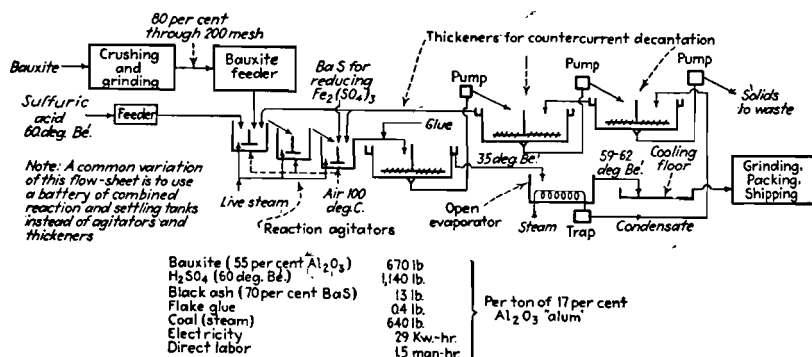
80 per cent through 200 mesh

Bauxite

Crushing and grinding

Bauxite feeder

Ba S for reducing $Fe_2(SO_4)_3$

Thickeners for countercurrent decantation

Pump

Pump

Pump

Solids to waste

Sulfuric acid 60 deg. Bé.

Feeder

Glue

Note: A common variation of this flow-sheet is to use a battery of combined reaction and settling tanks instead of agitators and thickeners

Live steam

Air 100 deg. C.

Reaction agitators

35 deg Bé.

59-62 deg Bé.

Cooling floor

Grinding, Packing, Shipping

Open evaporator

Steam

Trap

Condensate

| | | |
|---|---|---|
| Bauxite (55 per cent $Al_2O_3$) | 670 lb | Per ton of 17 per cent $Al_2O_3$ "alum" |
| $H_2SO_4$ (60 deg. Bé.) | 1,140 lb. | |
| Black ash (70 per cent BaS) | 13 lb. | |
| Flake glue | 0.4 lb. | |
| Coal (steam) | 640 lb. | |
| Electricity | 29 Kw.-hr. | |
| Direct labor | 1.5 man-hr. | |